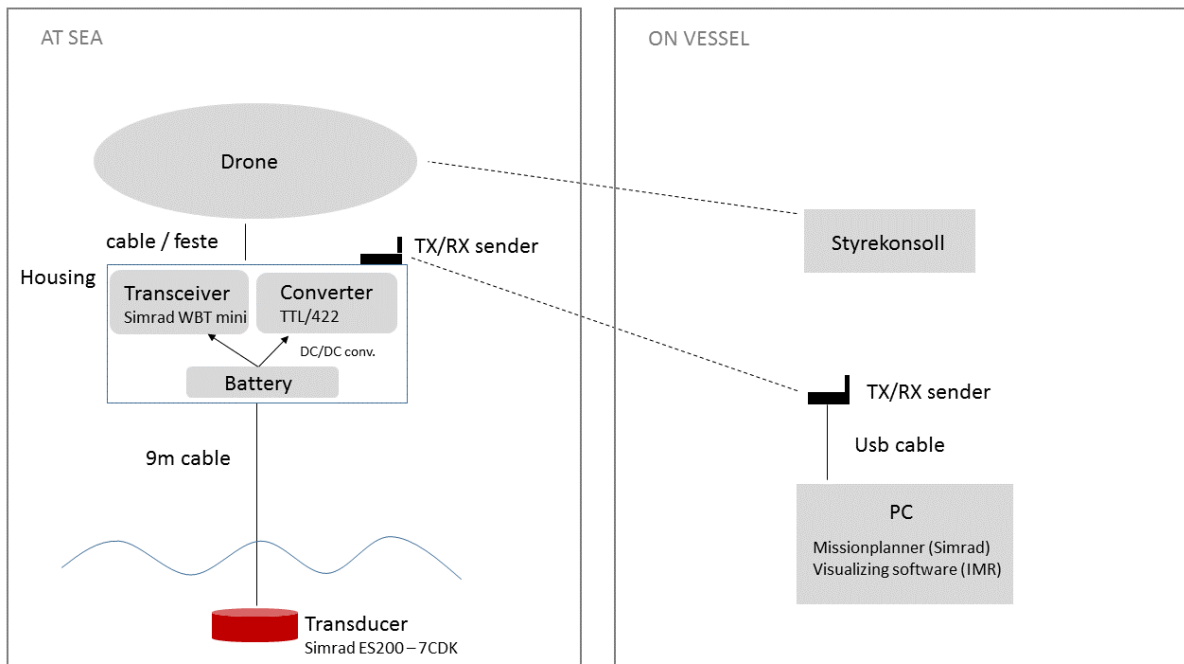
AT SEA

Drone

cable / feste

TX/RX sender

Housing

Transceiver
Simrad WBT mini

Converter
TTL/422

DC/DC conv.

Battery

9m cable

Transducer
Simrad ES200 – 7CDK

ON VESSEL

Styrekonsoll

TX/RX sender

Usb cable

PC
Missionplanner (Simrad)
Visualizing software (IMR)